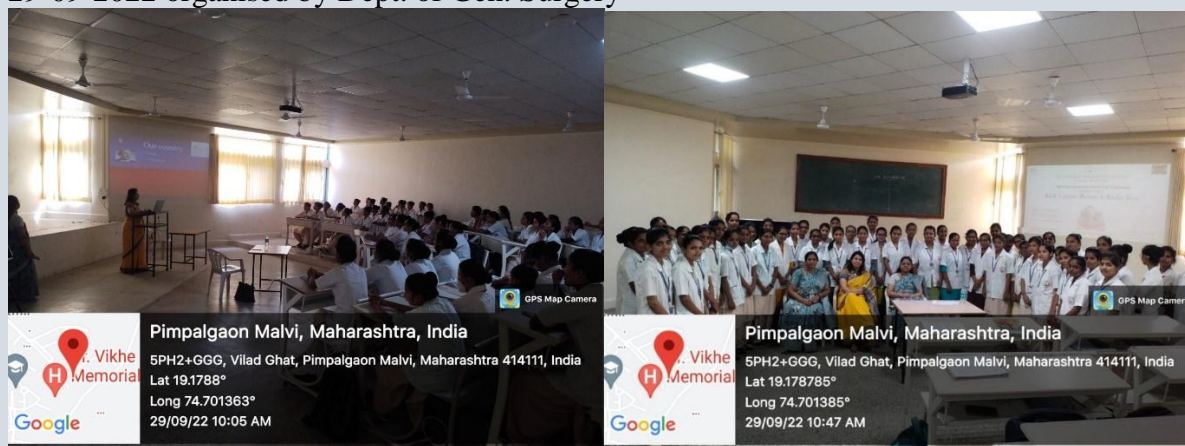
29-09-2022 organised by Dept. of Gen. Surgery

Our country

GPS Map Camera

. Vikhe Memorial

Google

Pimpalgaon Malvi, Maharashtra, India

5PH2+GGG, Vilad Ghat, Pimpalgaon Malvi, Maharashtra 414111, India

Lat 19.1788°

Long 74.701363°

29/09/22 10:05 AM

GPS Map Camera

. Vikhe Memorial

Google

Pimpalgaon Malvi, Maharashtra, India

5PH2+GGG, Vilad Ghat, Pimpalgaon Malvi, Maharashtra 414111, India

Lat 19.178785°

Long 74.701385°

29/09/22 10:47 AM